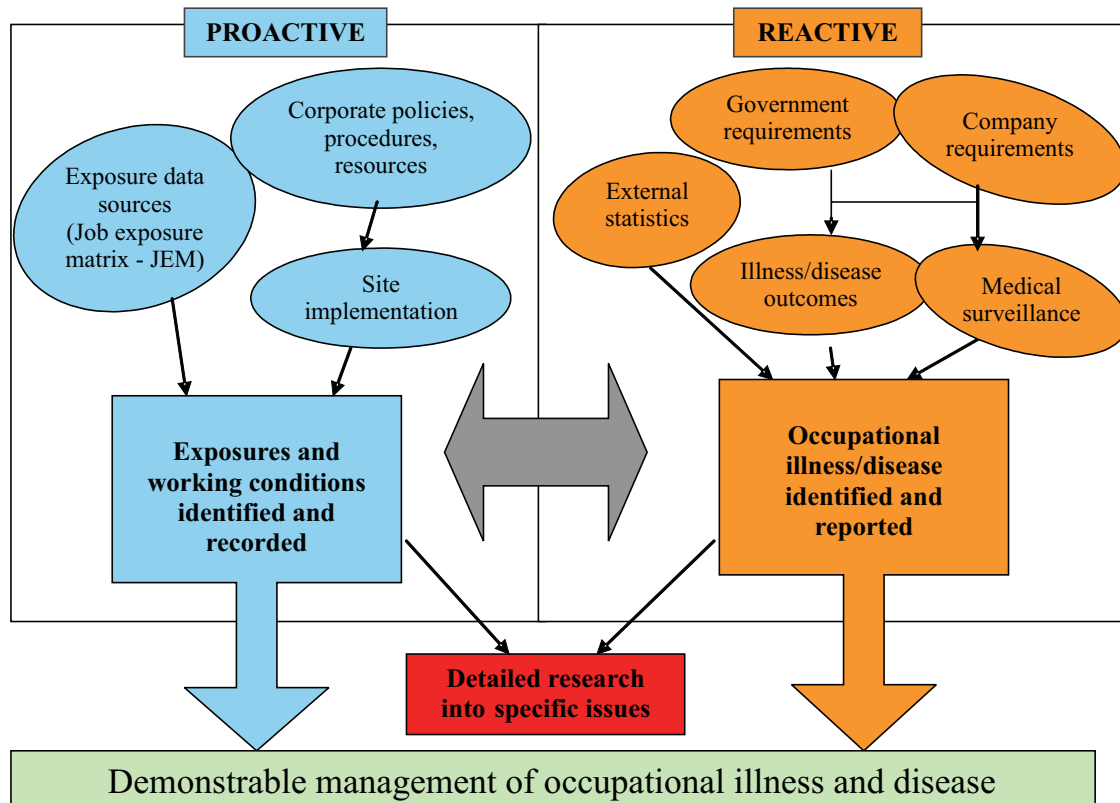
PROACTIVE

REACTIVE

Corporate policies, procedures, resources

Exposure data sources (Job exposure matrix - JEM)

Site implementation

Exposures and working conditions identified and recorded

Government requirements

Company requirements

External statistics

Illness/disease outcomes

Medical surveillance

Occupational illness/disease identified and reported

Detailed research into specific issues

Demonstrable management of occupational illness and disease